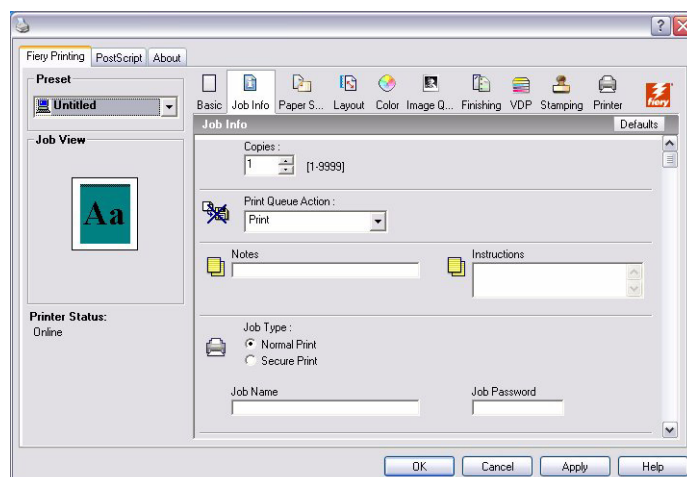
? X

Fiery Printing PostScript About

Preset

Untitled

Job View

Aa

Printer Status:
Online

Basic Job Info Paper S... Layout Color Image Q... Finishing VDP Stamping Printer

fiery

Job Info

Defaults

Copies :
1 [1-9999]

Print Queue Action :
Print

Notes

Instructions

Job Type :
Normal Print
Secure Print

Job Name

Job Password

OK Cancel Apply Help